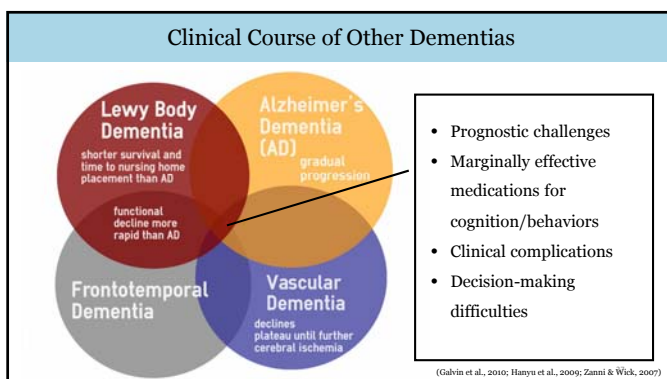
Clinical Course of Other Dementias

Lewy Body Dementia

shorter survival and time to nursing home placement than AD

functional decline more rapid than AD

Alzheimer's Dementia (AD)

gradual progression

Frontotemporal Dementia

Vascular Dementia

declines plateau until further cerebral ischemia

- Prognostic challenges
- Marginally effective medications for cognition/behaviors
- Clinical complications
- Decision-making difficulties

(Galvin et al., 2010; Hanyu et al., 2009; Zanni & Wick, 2007)